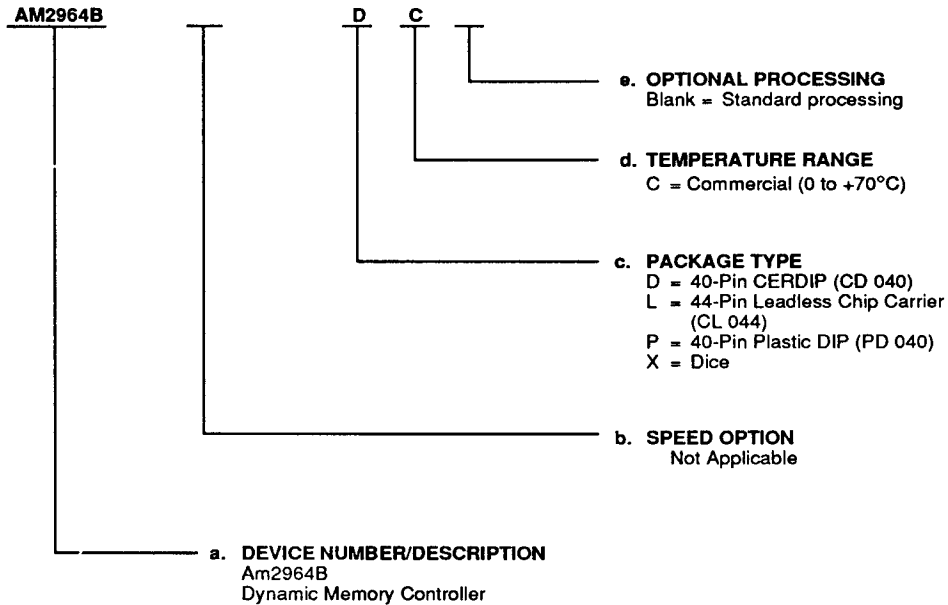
AM2964B D C

e. OPTIONAL PROCESSING
Blank = Standard processing

d. TEMPERATURE RANGE
C = Commercial (0 to +70°C)

c. PACKAGE TYPE
D = 40-Pin CERDIP (CD 040)
L = 44-Pin Leadless Chip Carrier (CL 044)
P = 40-Pin Plastic DIP (PD 040)
X = Dice

b. SPEED OPTION
Not Applicable

a. DEVICE NUMBER/DESCRIPTION
Am2964B
Dynamic Memory Controller